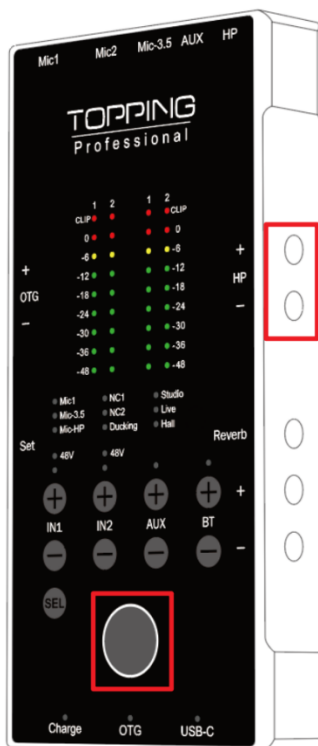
Mic1 Mic2 Mic-3.5 AUX HP

TOPPING
Professional

1 2
CLIP
0
-6
-12
-18
-24
-30
-36
-48

1 2
CLIP
0
-6
-12
-18
-24
-30
-36
-48

+
OTG
–

+
HP
–

Mic1
Mic-3.5
Mic-HP

NC1
NC2
Ducking

Studio
Live
Hall

Set

Reverb

48V
48V

+

IN1 IN2 AUX BT

–

SEL

Charge OTG USB-C